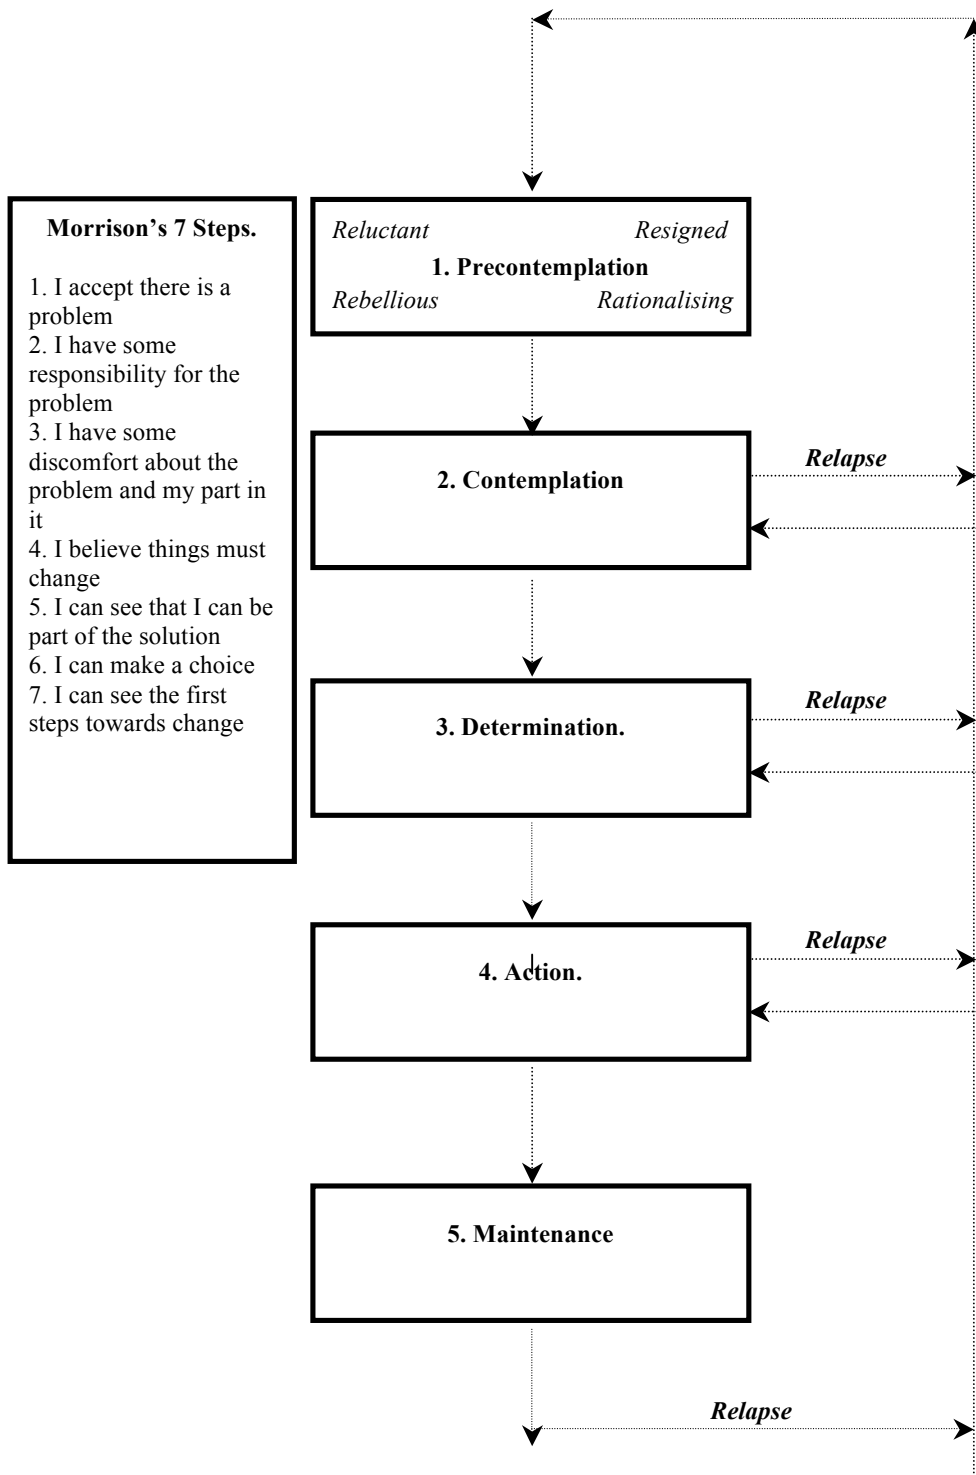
Morrison's 7 Steps.

1. I accept there is a problem
2. I have some responsibility for the problem
3. I have some discomfort about the problem and my part in it
4. I believe things must change
5. I can see that I can be part of the solution
6. I can make a choice
7. I can see the first steps towards change

Reluctant Resigned
1. Precontemplation
Rebellious Rationalising

2. Contemplation

Relapse

3. Determination.

Relapse

4. Action.

Relapse

5. Maintenance

Relapse